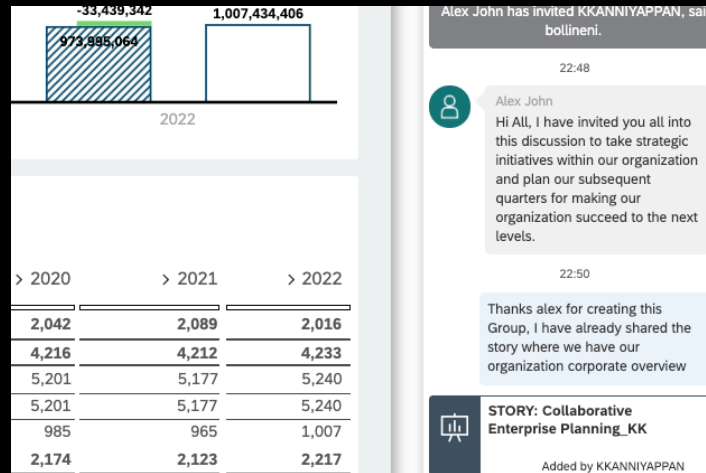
-33,439,342
1,007,434,406
973,995,064
2022

| > 2020 | > 2021 | > 2022 |
|---|---|---|
| 2,042 | 2,089 | 2,016 |
| 4,216 | 4,212 | 4,233 |
| 5,201 | 5,177 | 5,240 |
| 5,201 | 5,177 | 5,240 |
| 985 | 965 | 1,007 |
| 2,174 | 2,123 | 2,217 |

Alex John has invited KKANNIYAPPAN, sai bollineni.

22:48

Alex John
Hi All, I have invited you all into this discussion to take strategic initiatives within our organization and plan our subsequent quarters for making our organization succeed to the next levels.

22:50

Thanks alex for creating this Group, I have already shared the story where we have our organization corporate overview

STORY: Collaborative Enterprise Planning_KK

Added by KKANNIYAPPAN